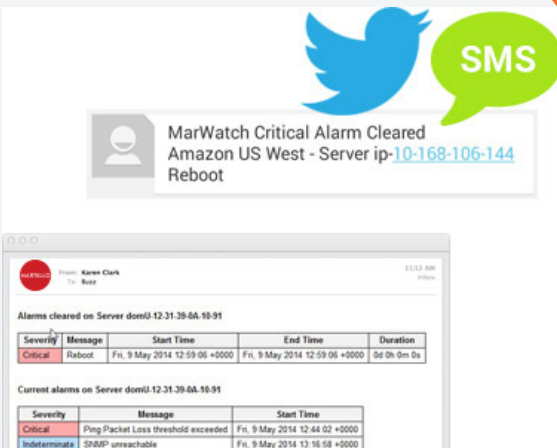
SMS

MarWatch Critical Alarm Cleared
Amazon US West - Server ip-10-168-106-144
Reboot

MARWATCH From: Karen Clark To: Buzz

11:12 AM
Inbox

Alarms cleared on Server domU-12-31-39-0A-10-91

| Severity | Message | Start Time | End Time | Duration |
|---|---|---|---|---|
| Critical | Reboot | Fri, 9 May 2014 12:59:06 +0000 | Fri, 9 May 2014 12:59:06 +0000 | 0d 0h 0m 0s |

Current alarms on Server domU-12-31-39-0A-10-91

| Severity | Message | Start Time |
|---|---|---|
| Critical | Ping Packet Loss threshold exceeded | Fri, 9 May 2014 12:44:02 +0000 |
| Indeterminate | SNMP unreachable | Fri, 9 May 2014 13:16:58 +0000 |